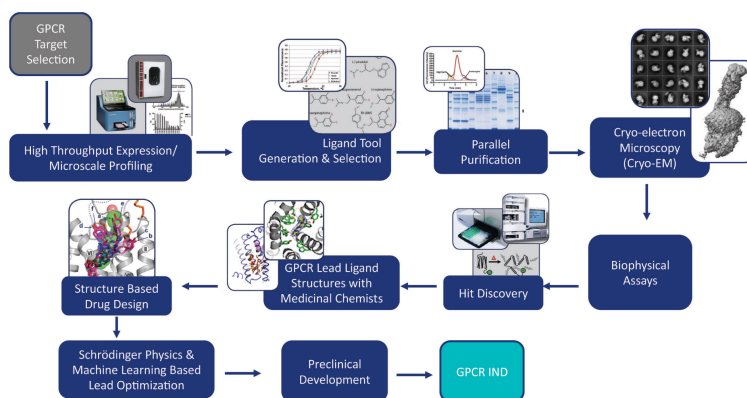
GPCR Target Selection

High Throughput Expression/ Microscale Profiling

Ligand Tool Generation & Selection

Parallel Purification

Cryo-electron Microscopy (Cryo-EM)

Biophysical Assays

Hit Discovery

GPCR Lead Ligand Structures with Medicinal Chemists

Structure Based Drug Design

Schrödinger Physics & Machine Learning Based Lead Optimization

Preclinical Development

GPCR IND